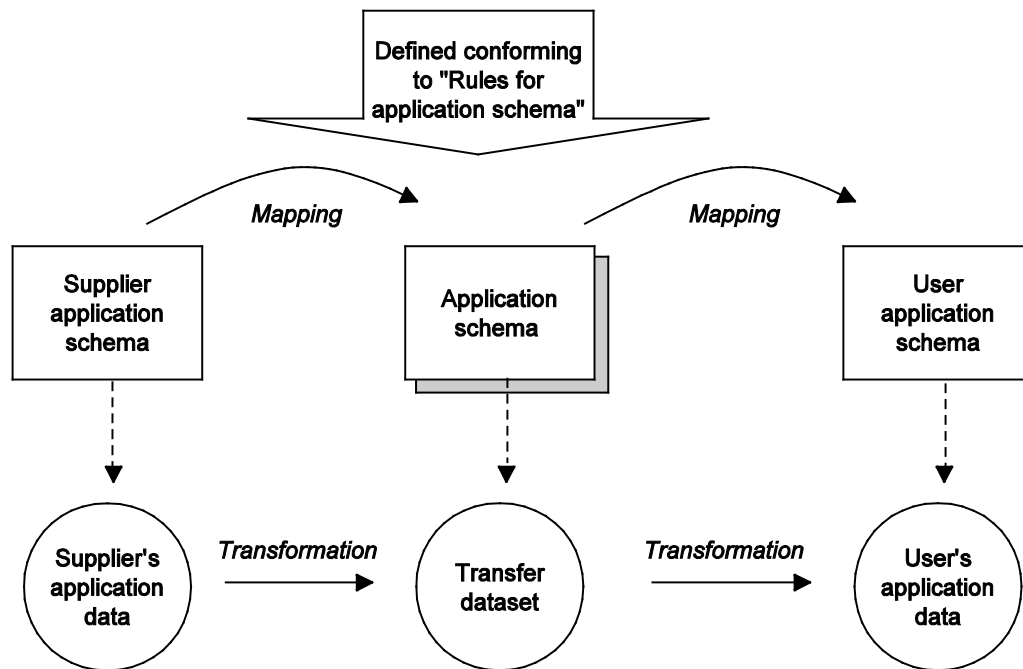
Defined conforming to "Rules for application schema"

Mapping

Mapping

Supplier application schema

Application schema

User application schema

Supplier's application data

Transformation

Transfer dataset

Transformation

User's application data